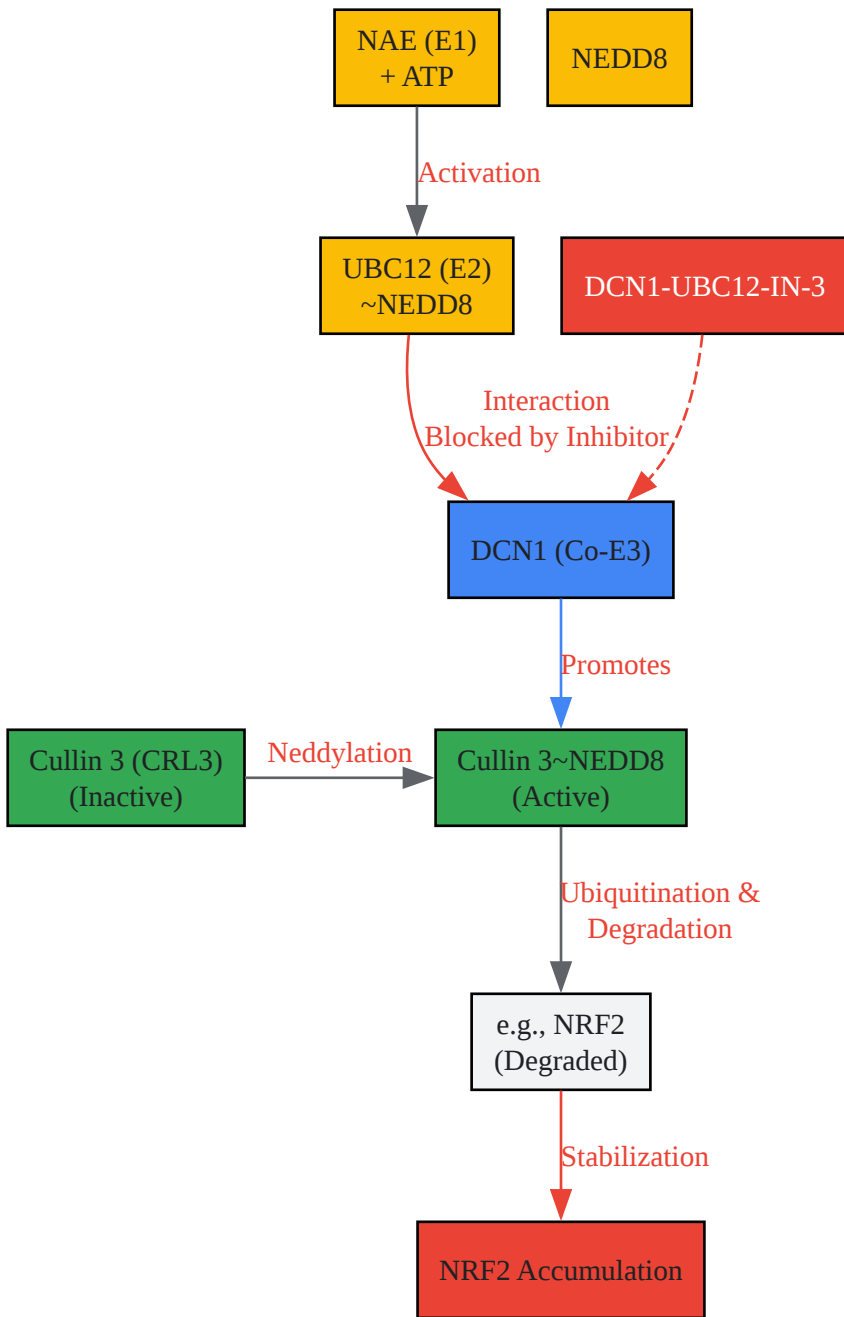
NAE (E1)
+ ATP

NEDD8

Activation

UBC12 (E2)
~NEDD8

DCN1-UBC12-IN-3

Interaction
Blocked by Inhibitor

DCN1 (Co-E3)

Promotes

Cullin 3 (CRL3)
(Inactive)

Neddylation

Cullin 3~NEDD8
(Active)

Ubiquitination &
Degradation

e.g., NRF2
(Degraded)

Stabilization

NRF2 Accumulation